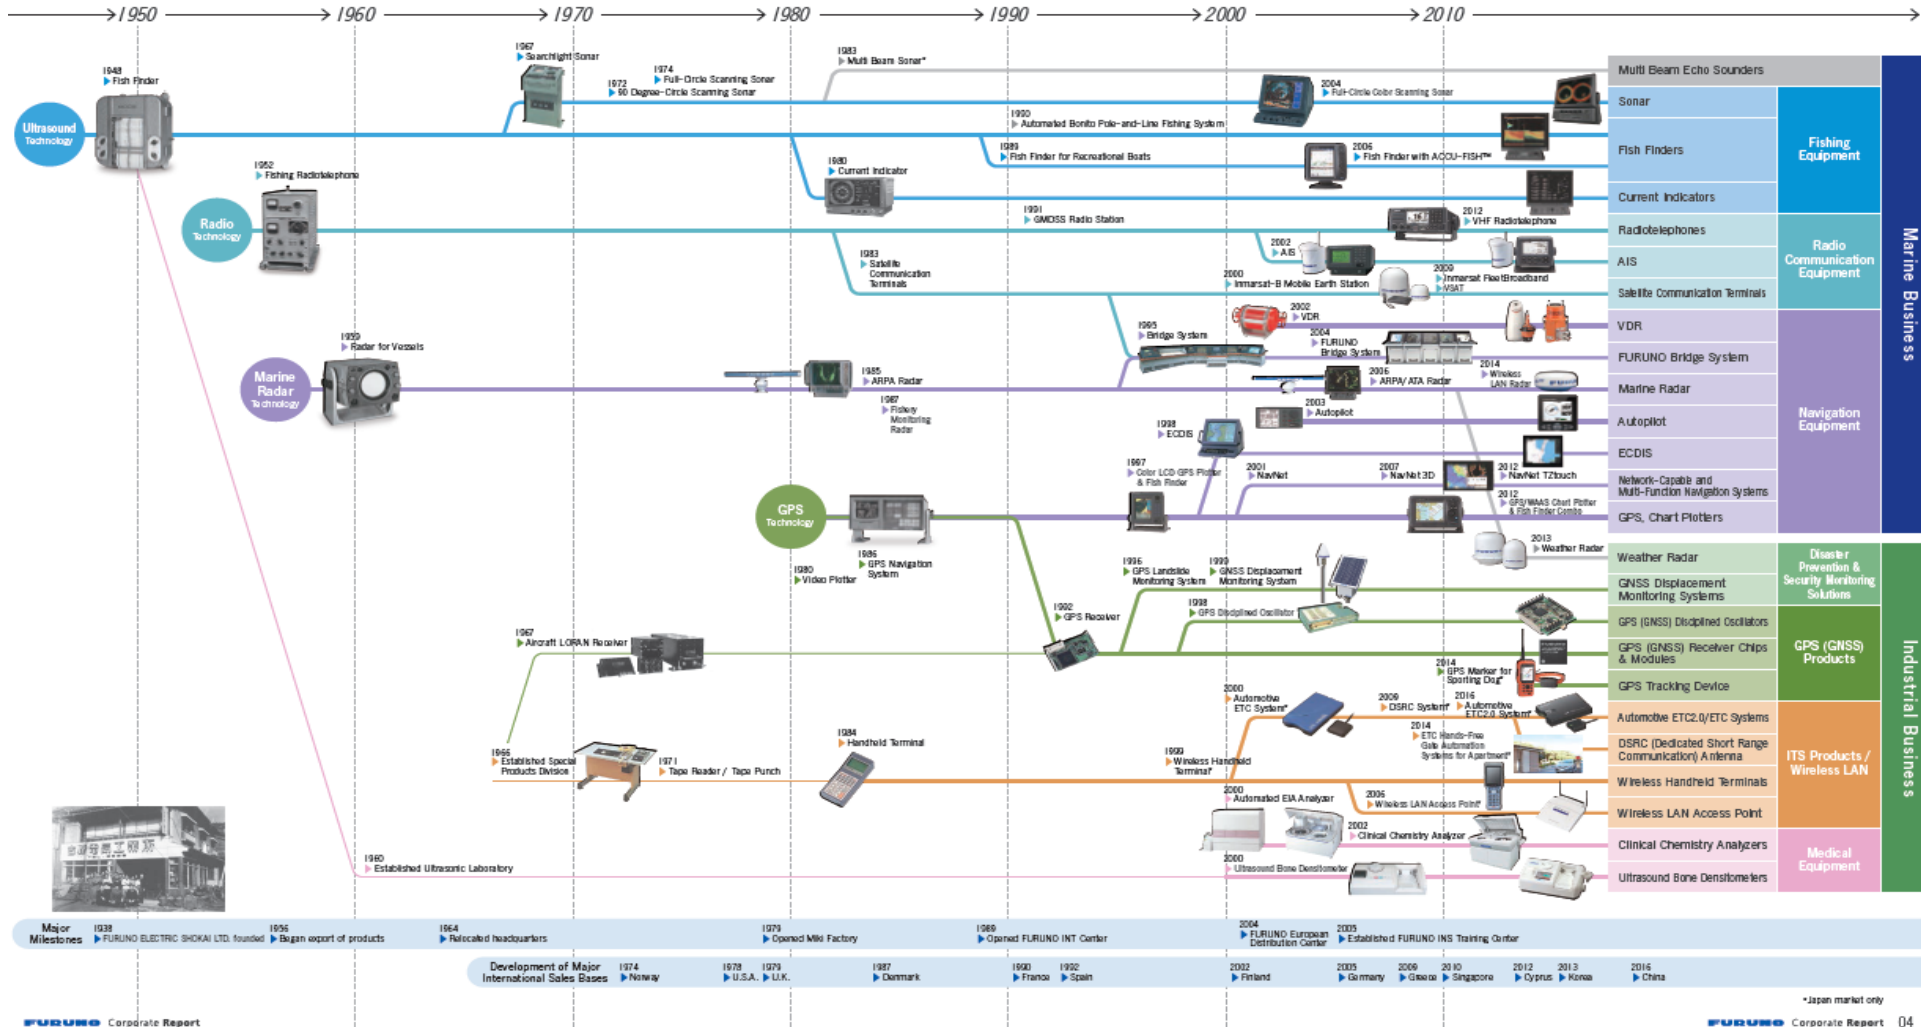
1950 1960 1970 1980 1990 2000 2010

Ultrasound Technology

1948 Fish Finder

1967 Searchlight Sonar

1972 90 Degree-Circle Scanning Sonar

1974 Full-Circle Scanning Sonar

1983 Multi Beam Sonar*

2004 Full-Circle Color Scanning Sonar

1990 Automated Bonito Pole-and-Line Fishing System

1989 Fish Finder for Recreational Boats

2006 Fish Finder with ACCU-FISH™

1980 Current Indicator

Radio Technology

1952 Fishing Radiotelephone

1991 GMDSS Radio Station

2012 VHF Radiotelephone

2002 AIS

1983 Satellite Communication Terminals

2000 Inmarsat-B Mobile Earth Station

2009 Inmarsat FleetBroadband VSAT

Marine Radar Technology

1959 Radar for Vessels

1985 ARPA Radar

1987 Fishery Monitoring Radar

1995 Bridge System

2002 VDR

2004 FURUNO Bridge System

2006 ARPA/ATA Radar

2014 Wireless LAN Radar

2003 Autopilot

1998 ECDIS

1997 Color LCD GPS Plotter & Fish Finder

2001 NavNet

2007 NavNet 3D

2012 NavNet TZtouch

2012 GPS/WAAS Chart Plotter & Fish Finder Combo

GPS Technology

1980 Video Plotter

1986 GPS Navigation System

2013 Weather Radar

1996 GPS Landslide Monitoring System

1999 GNSS Displacement Monitoring System

1992 GPS Receiver

1998 GPS Disciplined Oscillator

1967 Aircraft LORAN Receiver

2014 GPS Marker for Sporting Dog*

2000 Automotive ETC System*

2009 DSRC System*

2016 Automotive ETC2.0 System*

2014 ETC Hands-Free Gate Automation Systems for Apartment*

1966 Established Special Products Division

1971 Tape Reader / Tape Punch

1984 Handheld Terminal

1999 Wireless Handheld Terminal*

2006 Wireless LAN Access Point

2000 Automated EIA Analyzer

2002 Clinical Chemistry Analyzer

2000 Ultrasound Bone Densitometer

1960 Established Ultrasonic Laboratory

Multi Beam Echo Sounders
Sonar
Fish Finders
Current Indicators
Fishing Equipment
Radiotelephones
AIS
Satellite Communication Terminals
Radio Communication Equipment
VDR
FURUNO Bridge System
Marine Radar
Autopilot
ECDIS
Network-Capable and Multi-Function Navigation Systems
GPS, Chart Plotters
Navigation Equipment
Marine Business
Weather Radar
GNSS Displacement Monitoring Systems
Disaster Prevention & Security Monitoring Solutions
GPS (GNSS) Disciplined Oscillators
GPS (GNSS) Receiver Chips & Modules
GPS Tracking Device
GPS (GNSS) Products
Automotive ETC2.0/ETC Systems
DSRC (Dedicated Short Range Communication) Antenna
Wireless Handheld Terminals
Wireless LAN Access Point
ITS Products / Wireless LAN
Clinical Chemistry Analyzers
Ultrasound Bone Densitometers
Medical Equipment
Industrial Business

Major Milestones 1938 FURUNO ELECTRIC SHOKAI LTD. founded 1956 Began export of products 1964 Relocated headquarters 1979 Opened Miki Factory 1989 Opened FURUNO INT Center 2004 FURUNO European Distribution Center 2005 Established FURUNO INS Training Center

Development of Major International Sales Bases 1974 Norway 1978 U.S.A. 1979 U.K. 1987 Denmark 1990 France 1992 Spain 2002 Finland 2005 Germany 2009 Greece 2010 Singapore 2012 Cyprus 2013 Korea 2016 China

*Japan market only

FURUNO Corporate Report

FURUNO Corporate Report 04